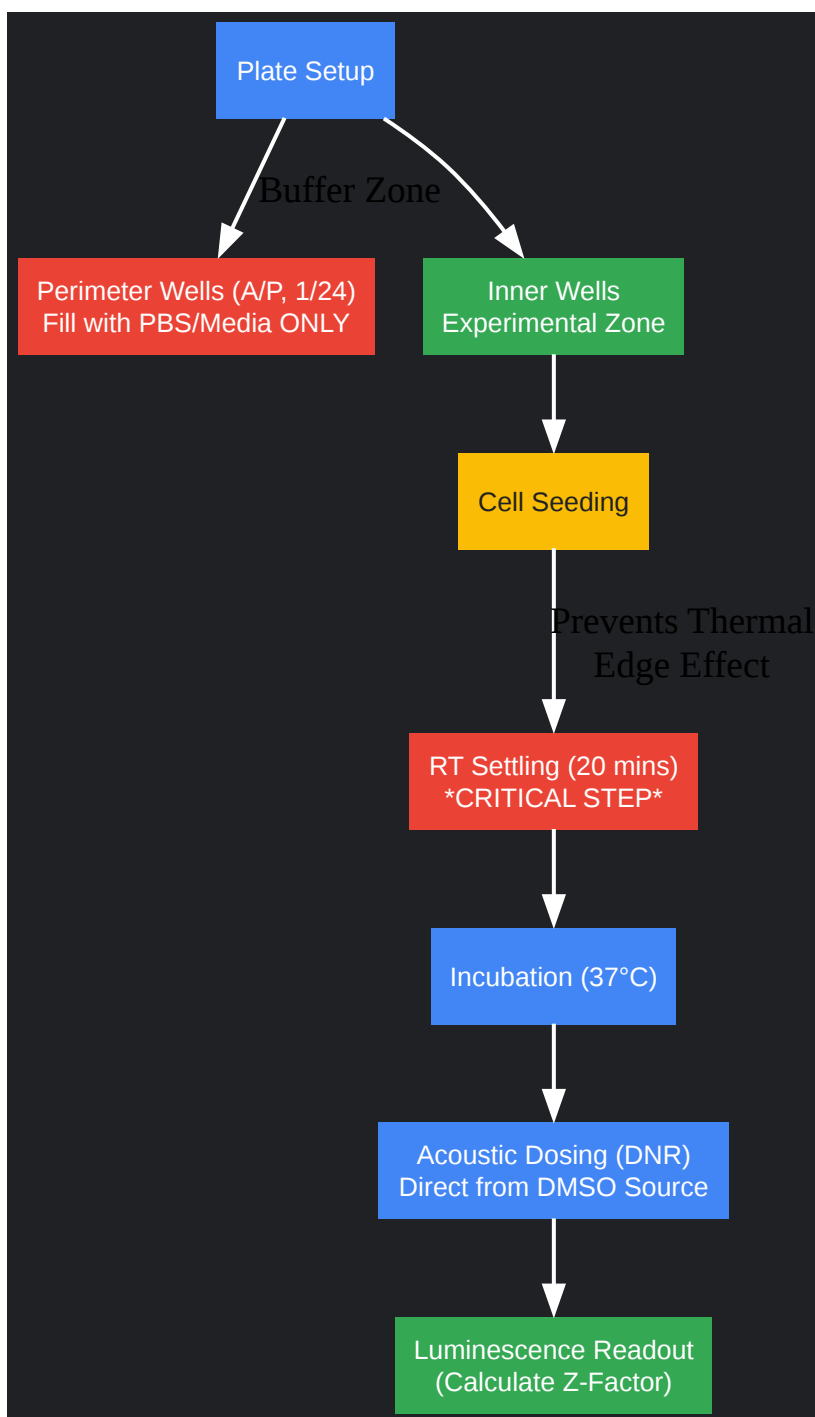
Plate Setup

Buffer Zone

Perimeter Wells (A/P, 1/24)
Fill with PBS/Media ONLY

Inner Wells
Experimental Zone

Cell Seeding

Prevents Thermal
Edge Effect

RT Settling (20 mins)
*CRITICAL STEP*

Incubation (37°C)

Acoustic Dosing (DNR)
Direct from DMSO Source

Luminescence Readout
(Calculate Z-Factor)